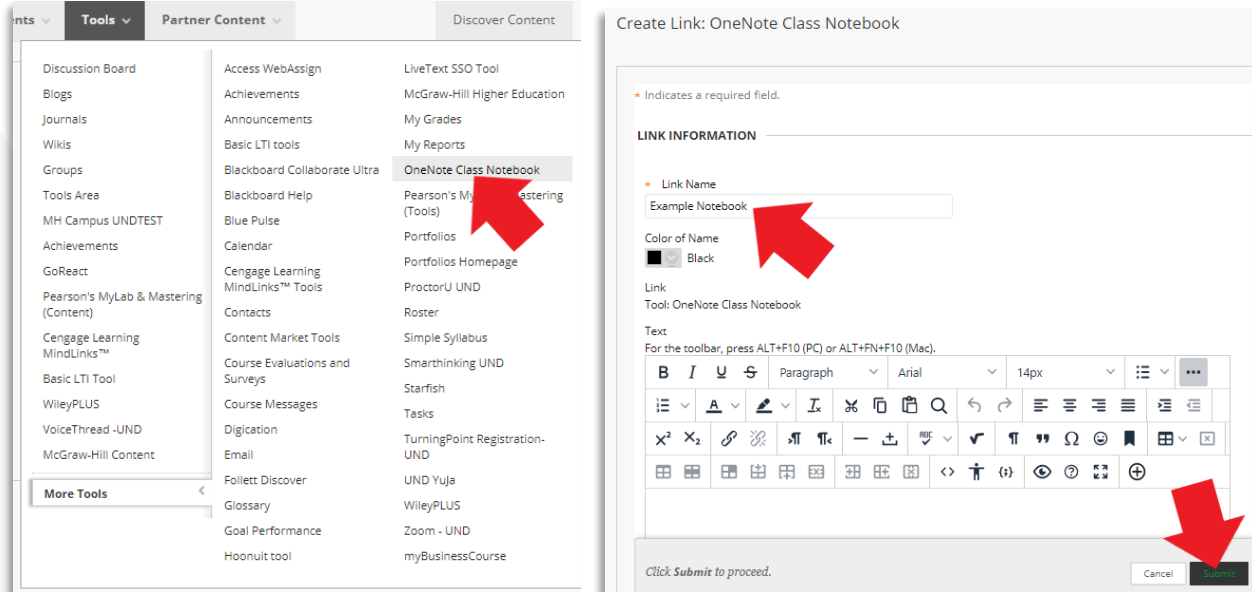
ents Tools Partner Content Discover Content

Discussion Board
Blogs
Journals
Wikis
Groups
Tools Area
MH Campus UNDTEST
Achievements
GoReact
Pearson's MyLab & Mastering (Content)
Cengage Learning MindLinks™
Basic LTI Tool
WileyPLUS
VoiceThread -UND
McGraw-Hill Content
More Tools

Access WebAssign
Achievements
Announcements
Basic LTI tools
Blackboard Collaborate Ultra
Blackboard Help
Blue Pulse
Calendar
Cengage Learning MindLinks™ Tools
Contacts
Content Market Tools
Course Evaluations and Surveys
Course Messages
Digication
Email
Follett Discover
Glossary
Goal Performance
Hoonuit tool

LiveText SSO Tool
McGraw-Hill Higher Education
My Grades
My Reports
OneNote Class Notebook
Pearson's My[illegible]astering (Tools)
Portfolios
Portfolios Homepage
ProctorU UND
Roster
Simple Syllabus
Smarthinking UND
Starfish
Tasks
TurningPoint Registration-UND
UND YuJa
WileyPLUS
Zoom - UND
myBusinessCourse

Create Link: OneNote Class Notebook

* Indicates a required field.

LINK INFORMATION

* Link Name
Example Notebook

Color of Name
Black

Link
Tool: OneNote Class Notebook

Text
For the toolbar, press ALT+F10 (PC) or ALT+FN+F10 (Mac).

Paragraph Arial 14px

Click Submit to proceed.

Cancel Submit